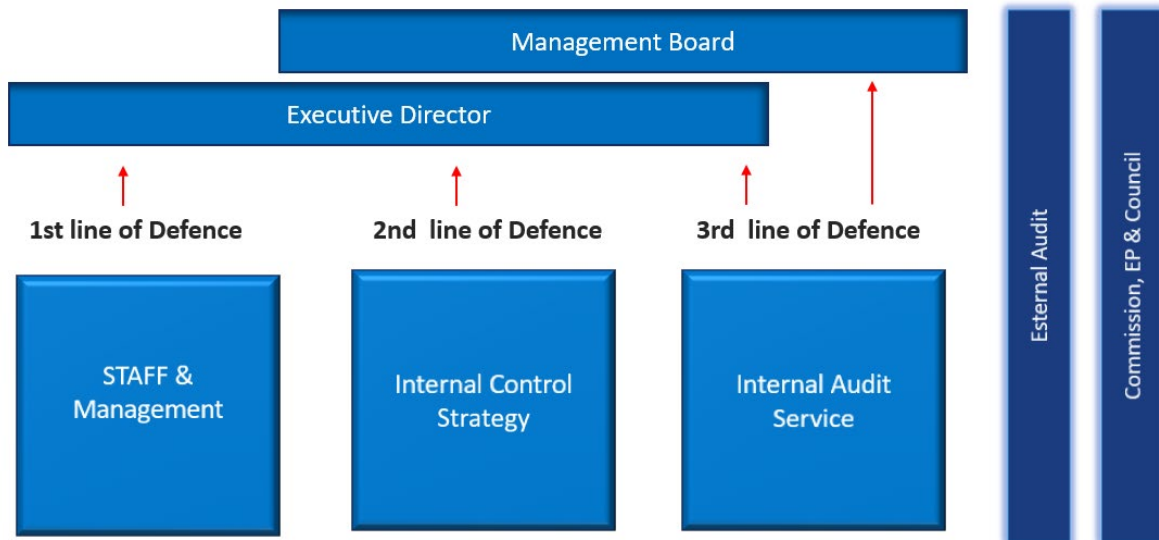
Management Board

Executive Director

1st line of Defence

2nd line of Defence

3rd line of Defence

STAFF & Management

Internal Control Strategy

Internal Audit Service

Esternal Audit

Commission, EP & Council